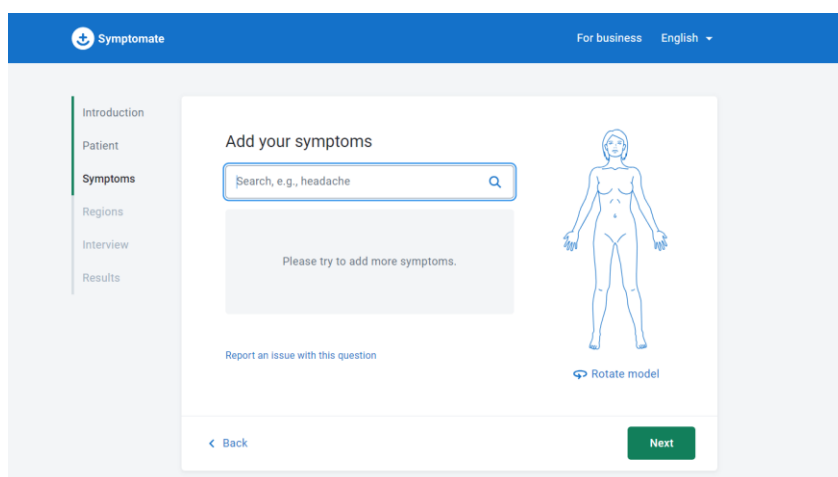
Symptomate

For business English

Introduction
Patient
Symptoms
Regions
Interview
Results

Add your symptoms

Search, e.g., headache

Please try to add more symptoms.

Report an issue with this question

Rotate model

Back

Next